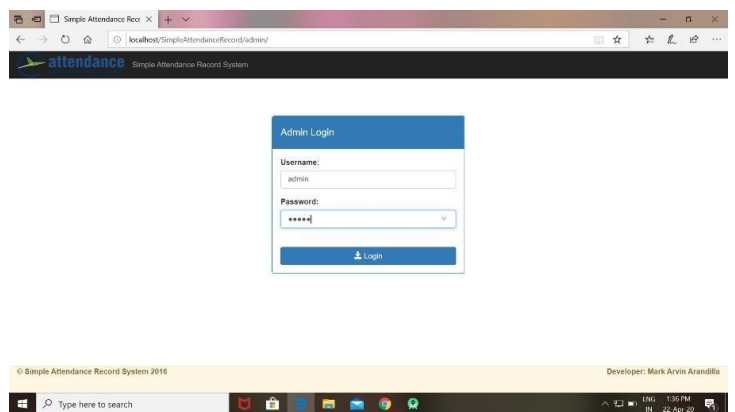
Simple Attendance Reco ×

localhost/SimpleAttendanceRecord/admin/

attendance Simple Attendance Record System

Admin Login

Username:

admin

Password:

•••••

Login

© Simple Attendance Record System 2016

Developer: Mark Arvin Arandilla

Type here to search

ENG IN 1:36 PM 22 Apr 20